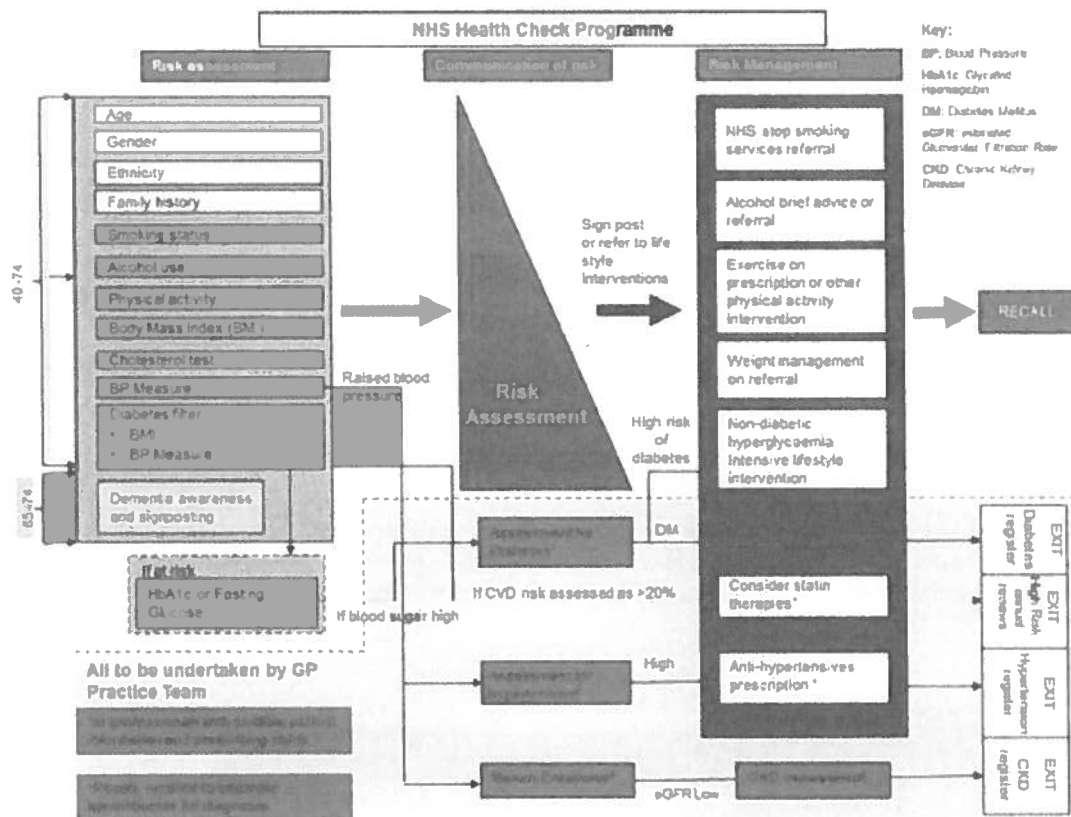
NHS Health Check Programme

Key:
BP: Blood Pressure
HbA1c: Glycated Haemoglobin
DM: Diabetes Mellitus
eGFR: estimated Glomerular Filtration Rate
CKD: Chronic Kidney Disease

Risk assessment

Communication of risk

Risk Management

40-74

Age
Gender
Ethnicity
Family history
Smoking status
Alcohol use
Physical activity
Body Mass Index (BMI)
Cholesterol test
BP Measure
Diabetes filter
• BMI
• BP Measure

65-74

Dementia awareness and signposting

If at risk
HbA1c or Fasting Glucose

Raised blood pressure

Risk Assessment

Sign post or refer to life style interventions

NHS stop smoking services referral
Alcohol brief advice or referral
Exercise on prescription or other physical activity intervention
Weight management on referral
Non-diabetic hyperglycaemia intensive lifestyle intervention

RECALL

High risk of diabetes

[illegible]

DM

If CVD risk assessed as >20%

If blood sugar high

Consider statin therapies*

High

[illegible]

Anti-hypertensives prescription*

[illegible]

eGFR Low

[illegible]

All to be undertaken by GP Practice Team

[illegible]

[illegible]

EXIT Diabetes register
EXIT High Risk annual review
EXIT Hypertension register
EXIT CKD register